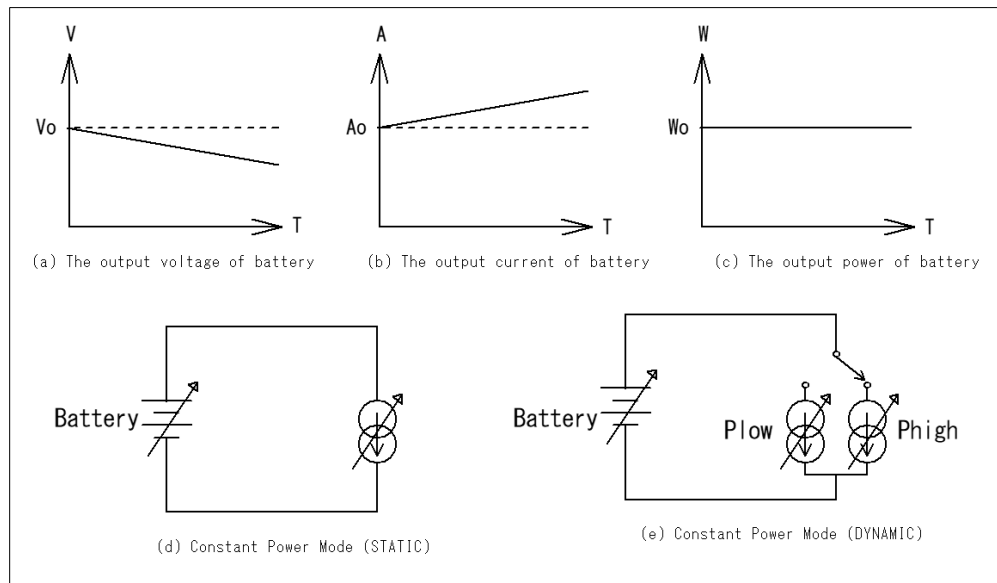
V
Vo
T
(a) The output voltage of battery

A
Ao
T
(b) The output current of battery

W
Wo
T
(c) The output power of battery

Battery
(d) Constant Power Mode (STATIC)

Battery
Plow
Phigh
(e) Constant Power Mode (DYNAMIC)